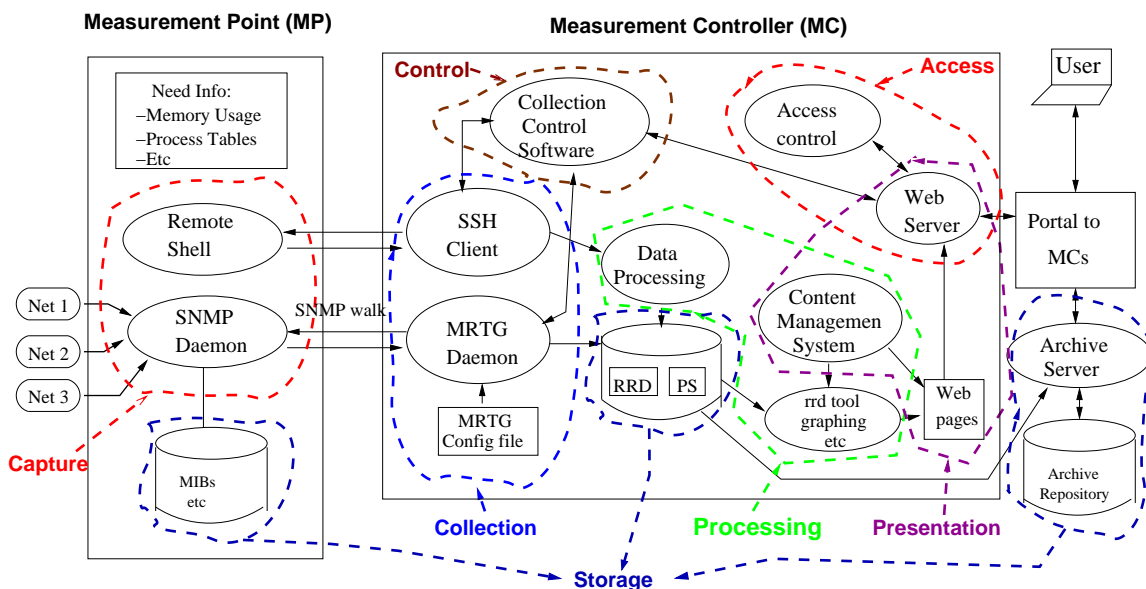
Measurement Point (MP)

Measurement Controller (MC)

Need Info:
–Memory Usage
–Process Tables
–Etc

Control

Collection Control Software

Access

Access control

User

Web Server

Portal to MCs

Remote Shell

SSH Client

Data Processing

Net 1

Net 2

Net 3

SNMP Daemon

SNMP walk

MRTG Daemon

Content Managemen System

Archive Server

RRD

PS

rrd tool graphing etc

Web pages

MRTG Config file

Archive Repository

MIBs etc

Capture

Collection

Processing

Presentation

Storage